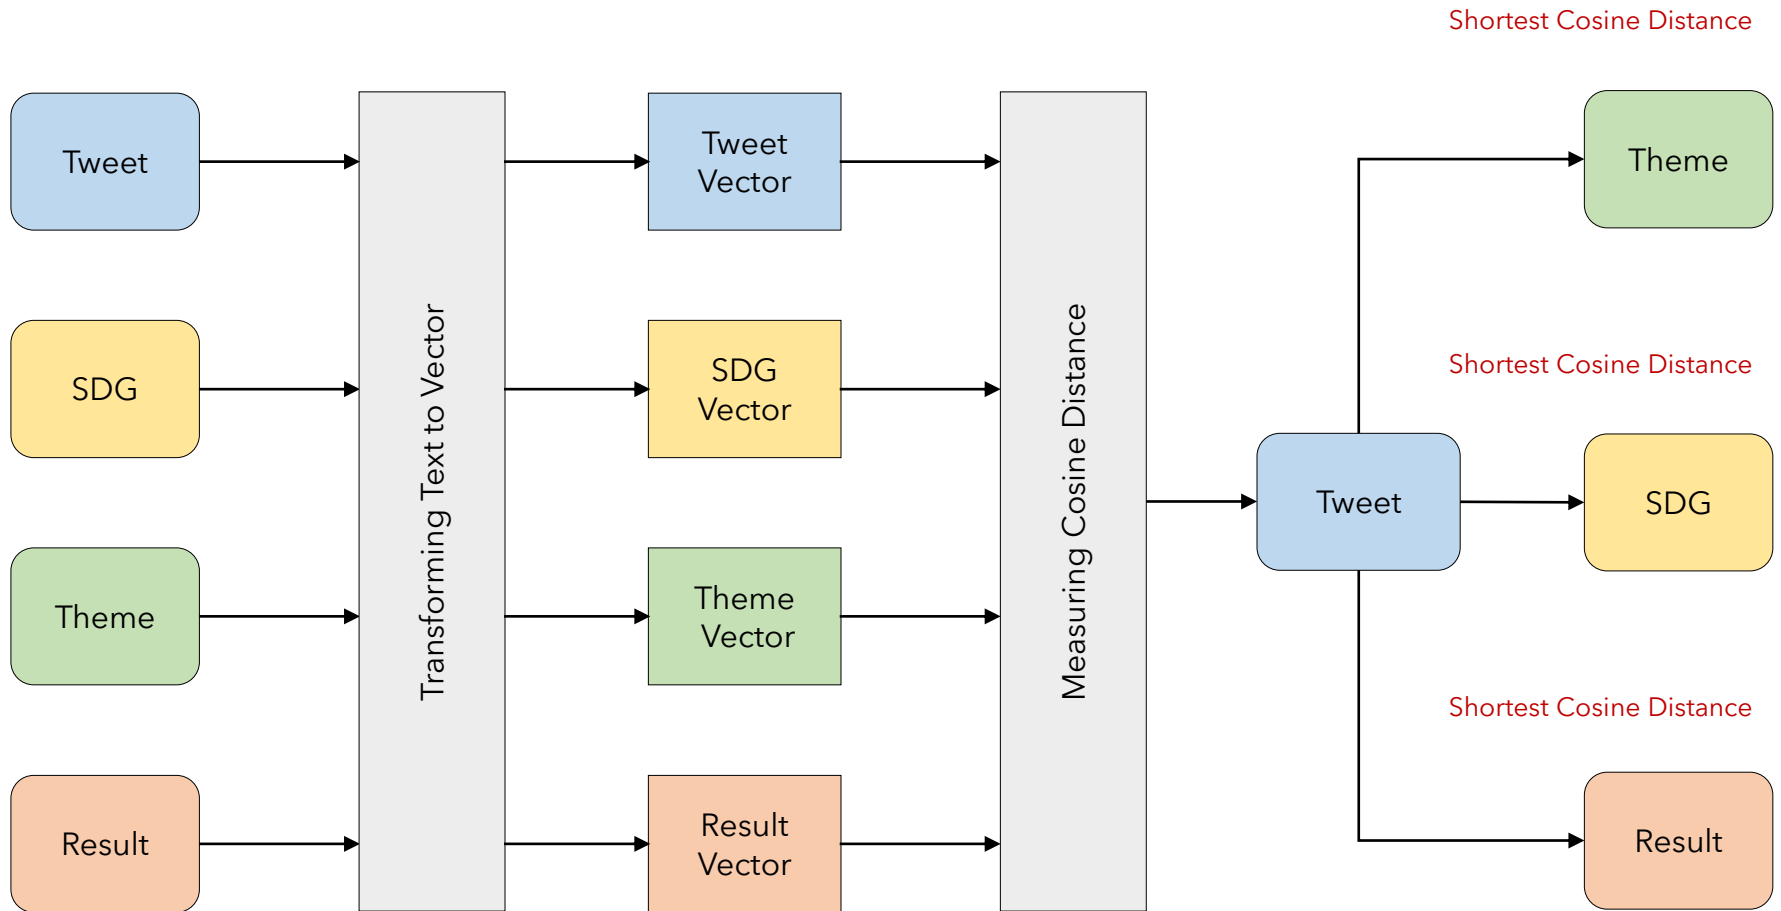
Shortest Cosine Distance

Tweet

SDG

Theme

Result

Transforming Text to Vector

Tweet Vector

SDG Vector

Theme Vector

Result Vector

Measuring Cosine Distance

Tweet

Theme

Shortest Cosine Distance

SDG

Shortest Cosine Distance

Result